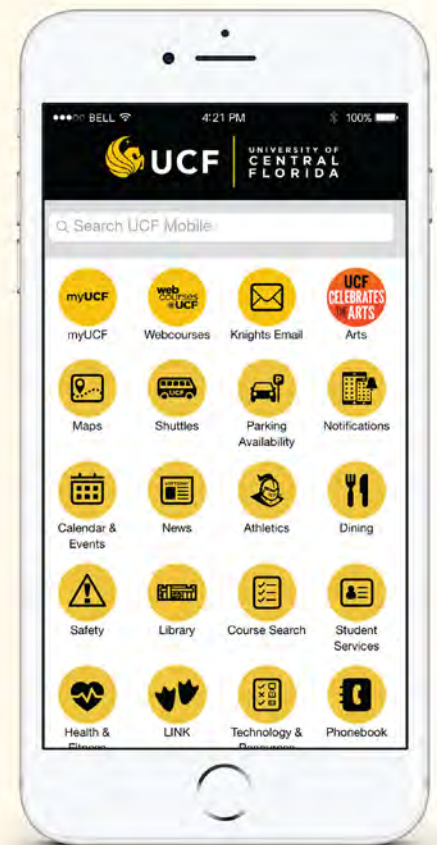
BELL 4:21 PM 100%

UCF UNIVERSITY OF CENTRAL FLORIDA

Search UCF Mobile

myUCF
myUCF

web courses @UCF
Webcourses

Knights Email

UCF CELEBRATES THE ARTS
Arts

Maps

UCF
Shuttles

Parking Availability

Notifications

Calendar & Events

News

Athletics

Dining

Safety

Library

Course Search

Student Services

Health & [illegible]

LINK

Technology & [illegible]

Phonebook